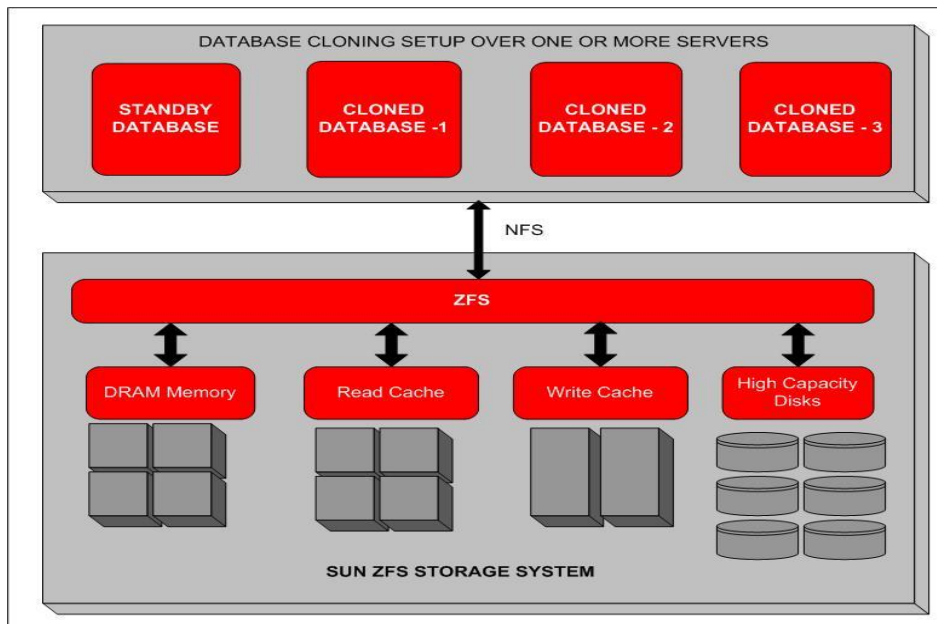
DATABASE CLONING SETUP OVER ONE OR MORE SERVERS

STANDBY DATABASE

CLONED DATABASE -1

CLONED DATABASE - 2

CLONED DATABASE - 3

NFS

ZFS

DRAM Memory

Read Cache

Write Cache

High Capacity Disks

SUN ZFS STORAGE SYSTEM